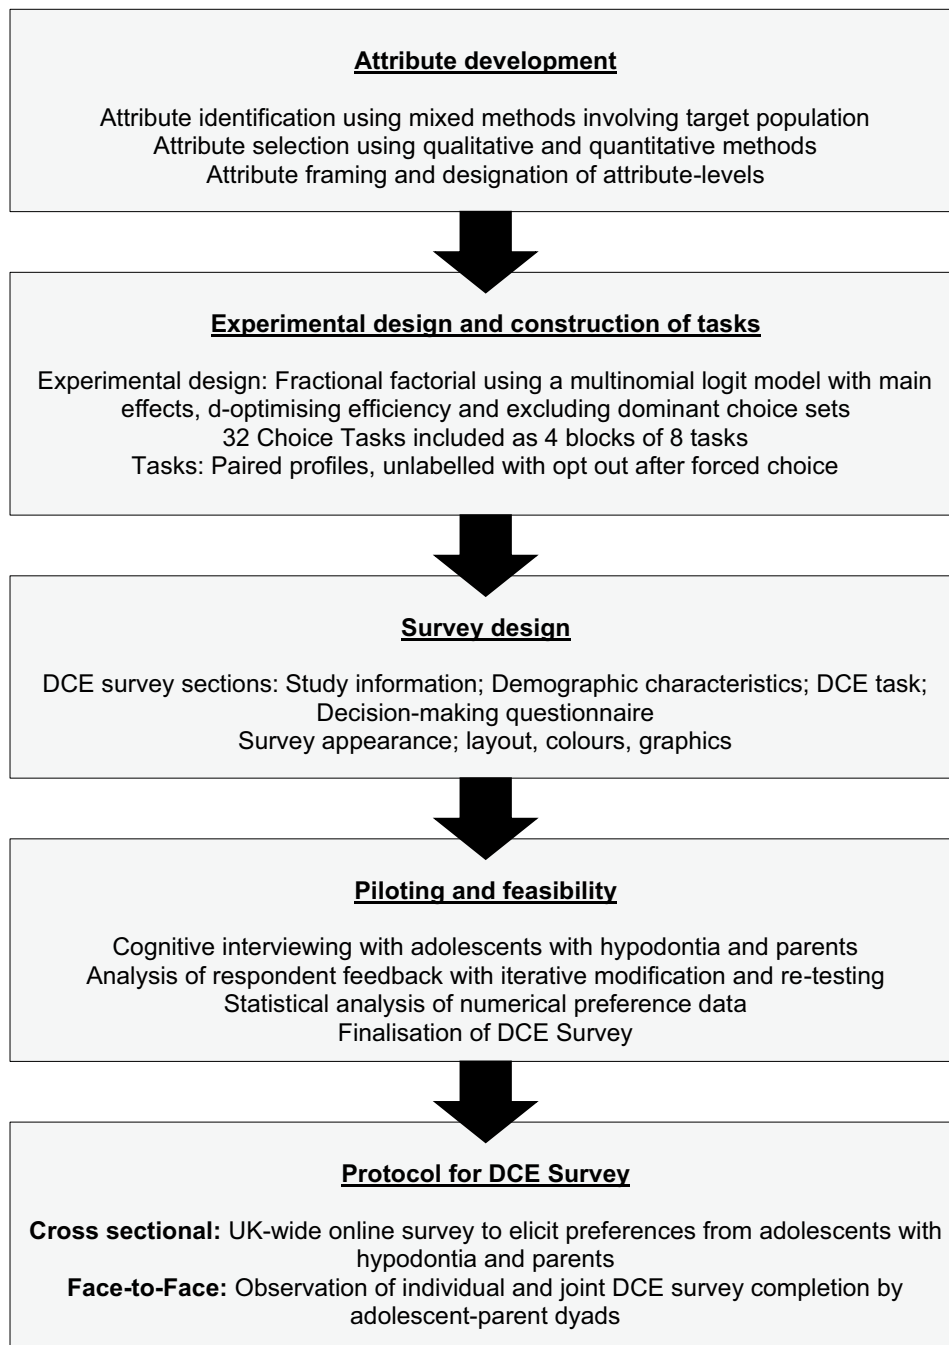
Attribute development

Attribute identification using mixed methods involving target population
Attribute selection using qualitative and quantitative methods
Attribute framing and designation of attribute-levels

Experimental design and construction of tasks

Experimental design: Fractional factorial using a multinomial logit model with main effects, d-optimising efficiency and excluding dominant choice sets
32 Choice Tasks included as 4 blocks of 8 tasks
Tasks: Paired profiles, unlabelled with opt out after forced choice

Survey design

DCE survey sections: Study information; Demographic characteristics; DCE task; Decision-making questionnaire
Survey appearance; layout, colours, graphics

Piloting and feasibility

Cognitive interviewing with adolescents with hypodontia and parents
Analysis of respondent feedback with iterative modification and re-testing
Statistical analysis of numerical preference data
Finalisation of DCE Survey

Protocol for DCE Survey

Cross sectional: UK-wide online survey to elicit preferences from adolescents with hypodontia and parents
Face-to-Face: Observation of individual and joint DCE survey completion by adolescent-parent dyads